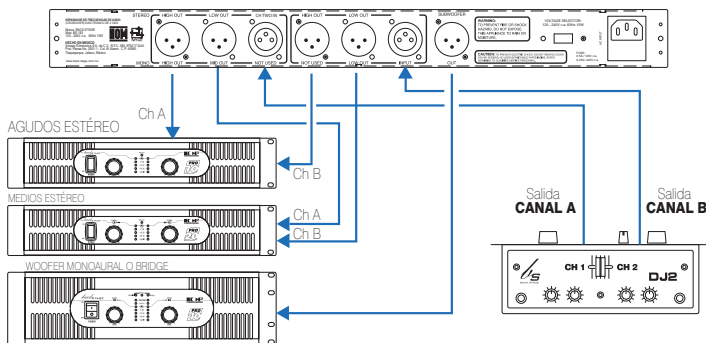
STEREO
HIGH OUT
LOW OUT
CH TWO IN
HIGH OUT
LOW OUT
SUBWOOFER
WARNING
TO PREVENT FIRE OR SHOCK HAZARD, DO NOT EXPOSE THIS APPLIANCE TO RAIN OR MOISTURE
VOLTAGE SELECTOR
MONO
HIGH OUT
MID OUT
NOT USED
NOT USED
LOW OUT
INPUT
OUT
CAUTION
Ch A
AGUDOS ESTÉREO
Ch B
MEDIOS ESTÉREO
Ch A
Ch B
WOOFER MONOAURAL O BRIDGE
Salida
CANAL A
Salida
CANAL B
CH 1
CH 2
DJ2